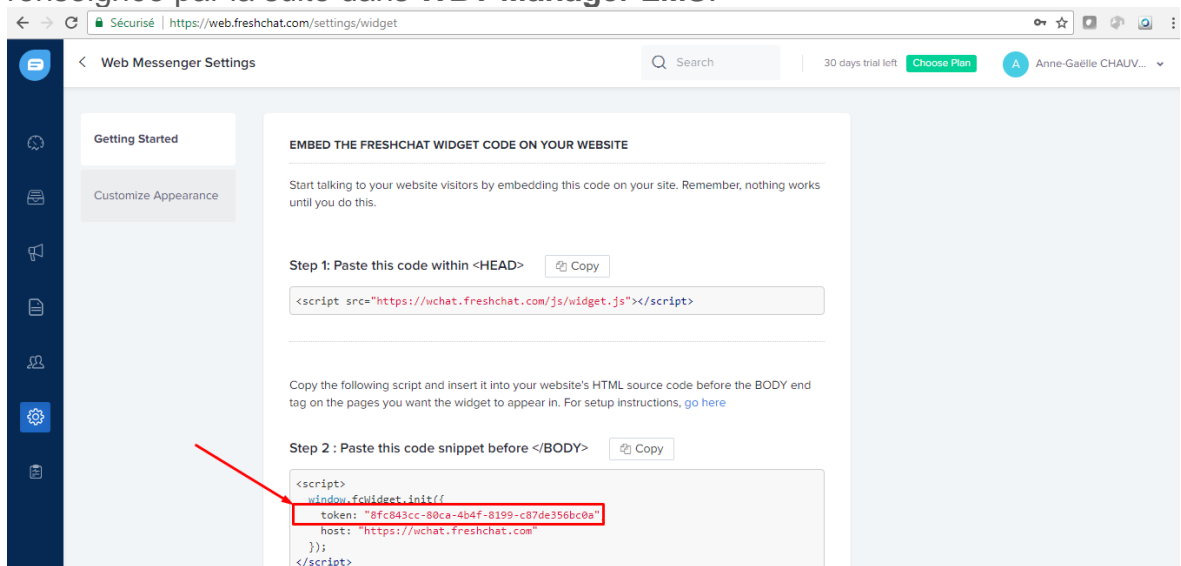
renseignée par la suite dans WBT Manager LMS.

Sécurisé | https://web.freshchat.com/settings/widget

< Web Messenger Settings

Search

30 days trial left Choose Plan

A Anne-Gaëlle CHAUV...

Getting Started

Customize Appearance

EMBED THE FRESHCHAT WIDGET CODE ON YOUR WEBSITE

Start talking to your website visitors by embedding this code on your site. Remember, nothing works until you do this.

Step 1: Paste this code within <HEAD> Copy

<script src="https://wchat.freshchat.com/js/widget.js"></script>

Copy the following script and insert it into your website's HTML source code before the BODY end tag on the pages you want the widget to appear in. For setup instructions, go here

Step 2 : Paste this code snippet before </BODY> Copy

<script>
window.fcWidget.init({
token: "8fc843cc-80ca-4b4f-8199-c87de356bc0a"
host: "https://wchat.freshchat.com"
});
</script>